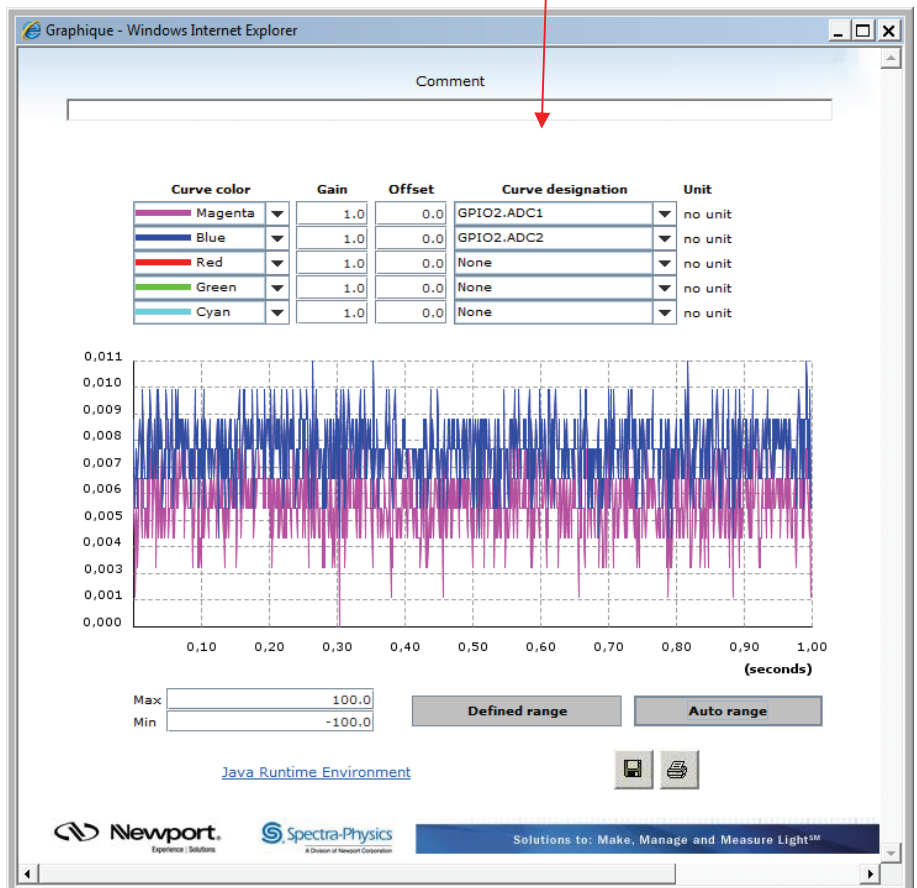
Graphique - Windows Internet Explorer

Comment

| Curve color | Gain | Offset | Curve designation | Unit |
|---|---|---|---|---|
| Magenta | 1.0 | 0.0 | GPIO2.ADC1 | no unit |
| Blue | 1.0 | 0.0 | GPIO2.ADC2 | no unit |
| Red | 1.0 | 0.0 | None | no unit |
| Green | 1.0 | 0.0 | None | no unit |
| Cyan | 1.0 | 0.0 | None | no unit |

0,011
0,010
0,009
0,008
0,007
0,006
0,005
0,004
0,003
0,001
0,000

0,10 0,20 0,30 0,40 0,50 0,60 0,70 0,80 0,90 1,00
(seconds)

Max 100.0
Min -100.0

Defined range
Auto range

Java Runtime Environment

Newport. Experience | Solutions
Spectra-Physics A Division of Newport Corporation
Solutions to: Make, Manage and Measure Light℠